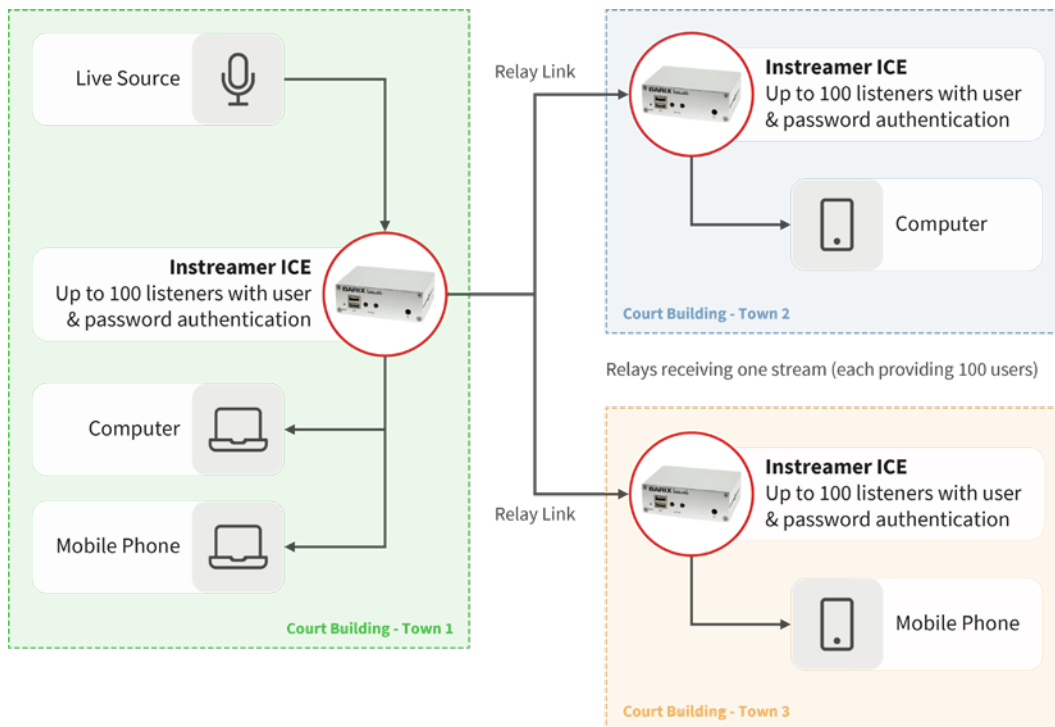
Live Source

Instreamer ICE
Up to 100 listeners with user & password authentication

Computer

Mobile Phone

Court Building - Town 1

Relay Link

Instreamer ICE
Up to 100 listeners with user & password authentication

Computer

Court Building - Town 2

Relays receiving one stream (each providing 100 users)

Relay Link

Instreamer ICE
Up to 100 listeners with user & password authentication

Mobile Phone

Court Building - Town 3